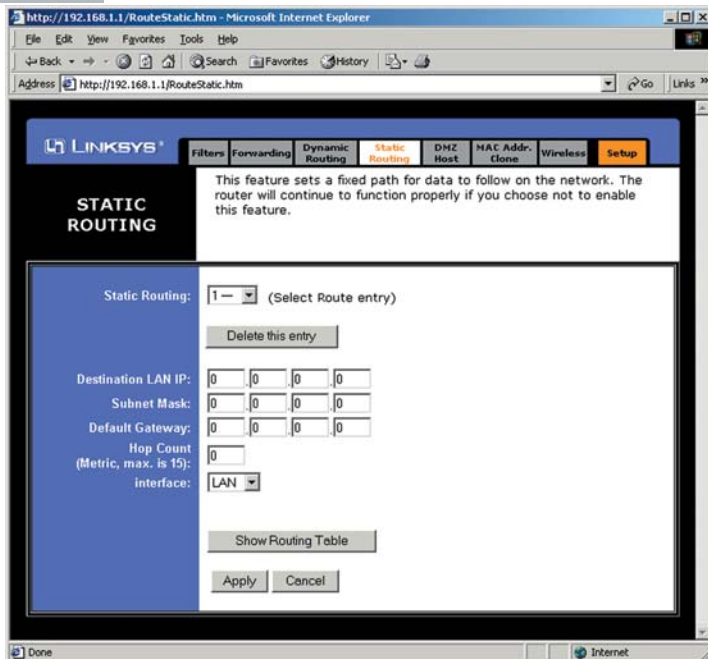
http://192.168.1.1/RouteStatic.htm - Microsoft Internet Explorer

File Edit View Favorites Tools Help

Back Search Favorites History

Address http://192.168.1.1/RouteStatic.htm Go Links »

LINKSYS®

Filters Forwarding Dynamic Routing Static Routing DMZ Host MAC Addr. Clone Wireless Setup

STATIC ROUTING

This feature sets a fixed path for data to follow on the network. The router will continue to function properly if you choose not to enable this feature.

Static Routing: 1— (Select Route entry)

Delete this entry

Destination LAN IP: 0 . 0 . 0 . 0

Subnet Mask: 0 . 0 . 0 . 0

Default Gateway: 0 . 0 . 0 . 0

Hop Count (Metric, max. is 15): 0

interface: LAN

Show Routing Table

Apply Cancel

Done Internet